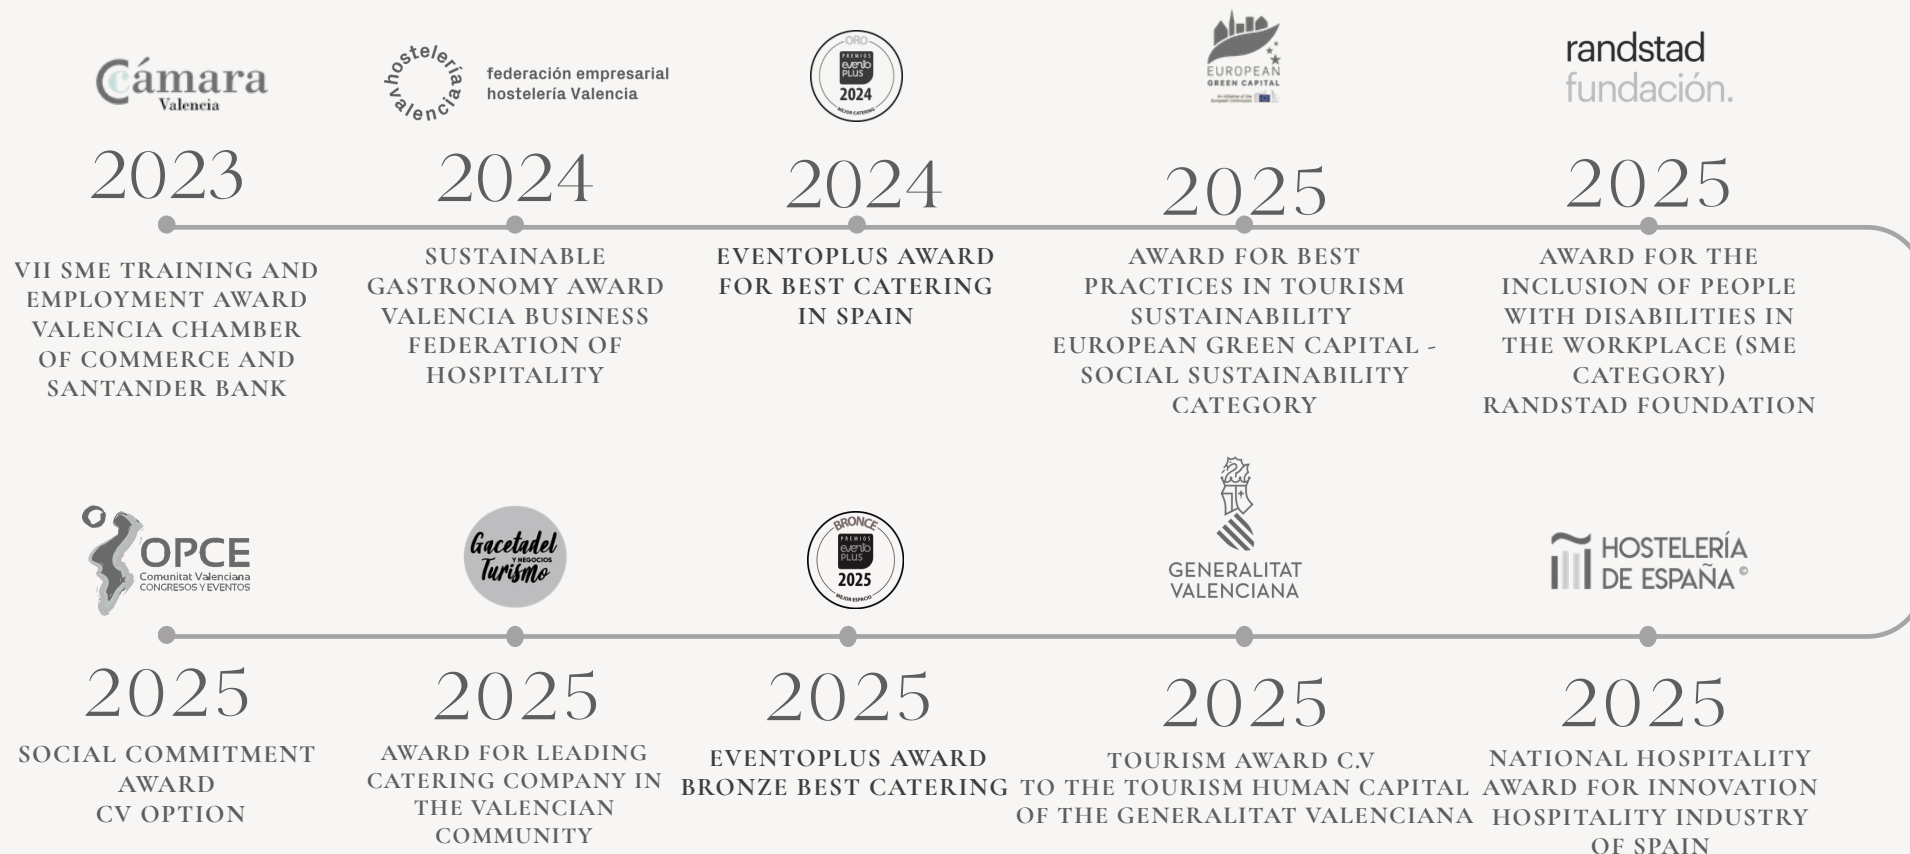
Cámara Valencia

2023

VII SME TRAINING AND EMPLOYMENT AWARD VALENCIA CHAMBER OF COMMERCE AND SANTANDER BANK

hostelería valencia federación empresarial hostelería Valencia

2024

SUSTAINABLE GASTRONOMY AWARD VALENCIA BUSINESS FEDERATION OF HOSPITALITY

ORO PREMIOS eventoPLUS 2024 MEJOR CATERING

2024

EVENTOPLUS AWARD FOR BEST CATERING IN SPAIN

EUROPEAN GREEN CAPITAL

2025

AWARD FOR BEST PRACTICES IN TOURISM SUSTAINABILITY EUROPEAN GREEN CAPITAL - SOCIAL SUSTAINABILITY CATEGORY

randstad fundación.

2025

AWARD FOR THE INCLUSION OF PEOPLE WITH DISABILITIES IN THE WORKPLACE (SME CATEGORY) RANDSTAD FOUNDATION

OPCE Comunitat Valenciana CONGRESOS Y EVENTOS

2025

SOCIAL COMMITMENT AWARD CV OPTION

Gacetadel y negocios Turismo

2025

AWARD FOR LEADING CATERING COMPANY IN THE VALENCIAN COMMUNITY

BRONCE PREMIOS eventoPLUS 2025 MEJOR ESPACIO

2025

EVENTOPLUS AWARD BRONZE BEST CATERING

GENERALITAT VALENCIANA

2025

TOURISM AWARD C.V TO THE TOURISM HUMAN CAPITAL OF THE GENERALITAT VALENCIANA

HOSTELERÍA DE ESPAÑA ©

2025

NATIONAL HOSPITALITY AWARD FOR INNOVATION HOSPITALITY INDUSTRY OF SPAIN